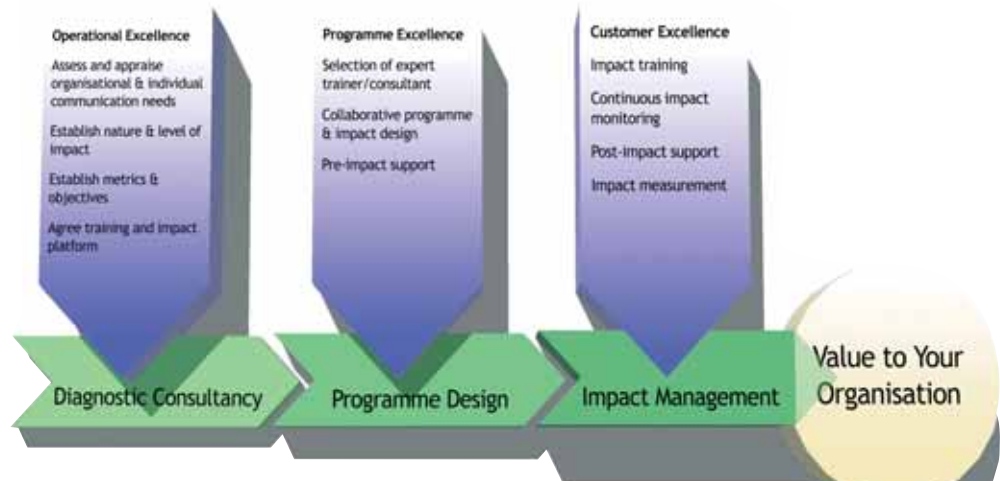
Operational Excellence

Assess and appraise organisational & individual communication needs

Establish nature & level of impact

Establish metrics & objectives

Agree training and impact platform

Programme Excellence

Selection of expert trainer/consultant

Collaborative programme & impact design

Pre-impact support

Customer Excellence

Impact training

Continuous impact monitoring

Post-impact support

Impact measurement

Diagnostic Consultancy

Programme Design

Impact Management

Value to Your Organisation